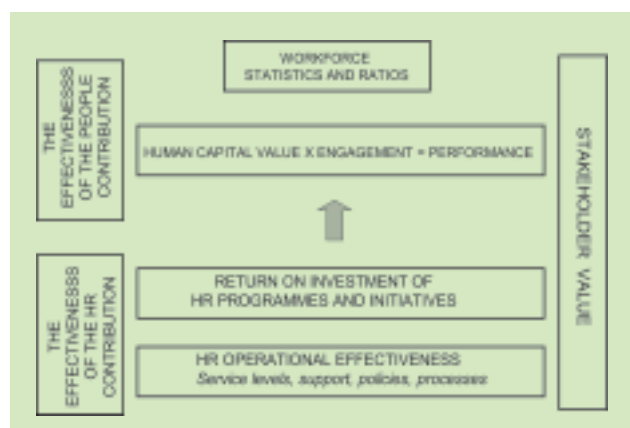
THE EFFECTIVENESSS OF THE PEOPLE CONTRIBUTION

WORKFORCE STATISTICS AND RATIOS

HUMAN CAPITAL VALUE X ENGAGEMENT = PERFORMANCE

STAKEHOLDER VALUE

THE EFFECTIVENESSS OF THE HR CONTRIBUTION

RETURN ON INVESTMENT OF HR PROGRAMMES AND INITIATIVES

HR OPERATIONAL EFFECTIVENESS
*Service levels, support, policies, processes*